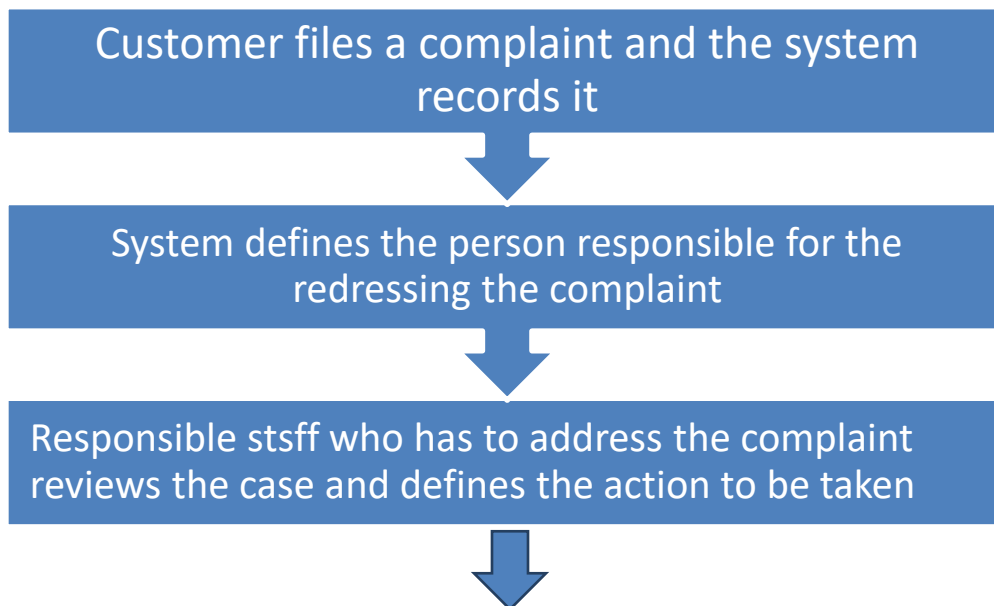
Customer files a complaint and the system records it

System defines the person responsible for the redressing the complaint

Responsible stsff who has to address the complaint reviews the case and defines the action to be taken